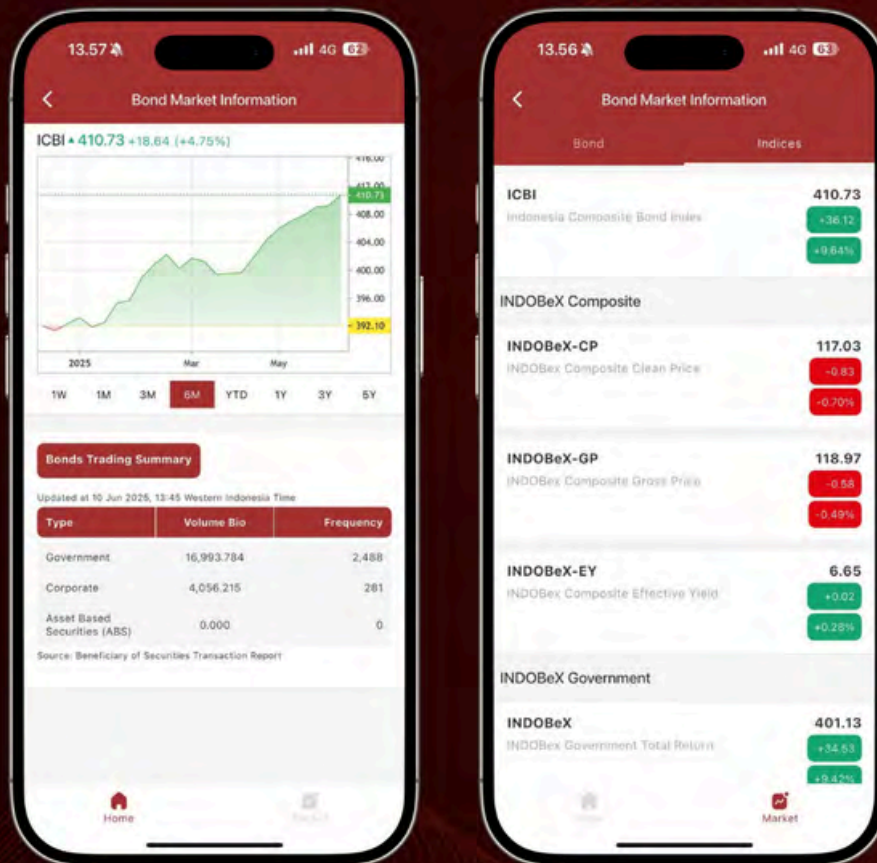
13.57 4G 62

Bond Market Information

ICBI ▲ 410.73 +18.64 (+4.75%)

416.00
412.00
410.73
408.00
404.00
400.00
396.00
392.10

2025 Mar May

1W 1M 3M 6M YTD 1Y 3Y 5Y

Bonds Trading Summary

Updated at 10 Jun 2025, 13:45 Western Indonesia Time

| Type | Volume Bio | Frequency |
|---|---|---|
| Government | 16,993.784 | 2,488 |
| Corporate | 4,056.215 | 281 |
| Asset Based Securities (ABS) | 0.000 | 0 |

Source: Beneficiary of Securities Transaction Report

Home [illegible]

13.56 4G 63

Bond Market Information

Bond Indices

ICBI 410.73
Indonesia Composite Bond Index +36.12 +9.64%

INDOBeX Composite

INDOBeX-CP 117.03
INDOBex Composite Clean Price -0.83 -0.70%

INDOBeX-GP 118.97
INDOBex Composite Gross Price -0.58 -0.49%

INDOBeX-EY 6.65
INDOBex Composite Effective Yield +0.02 +0.28%

INDOBeX Government

INDOBeX 401.13
INDOBex Government Total Return +34.53 +9.42%

Home Market